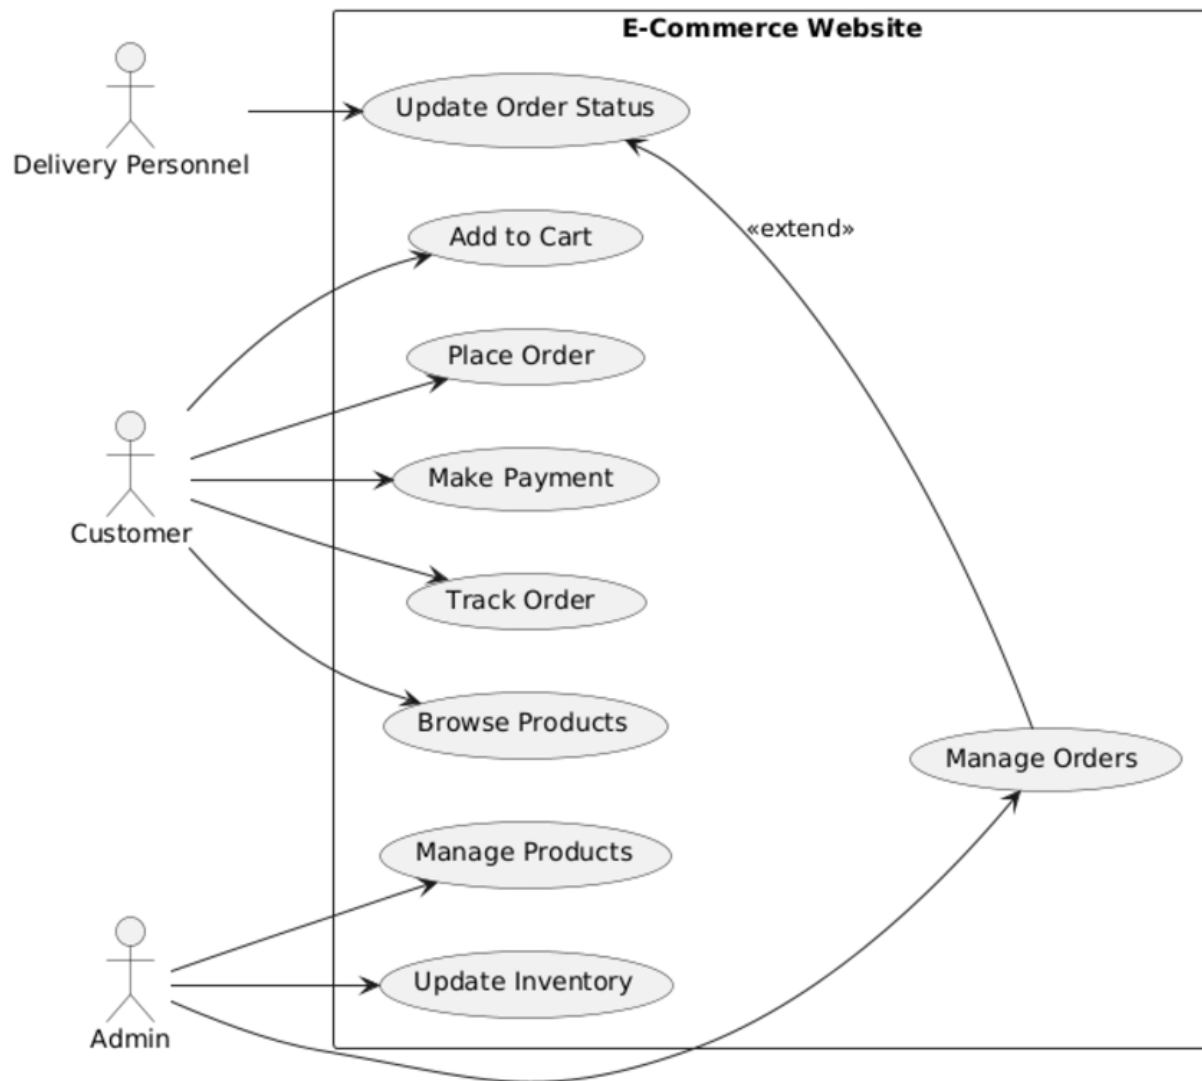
E-Commerce Website

Delivery Personnel

Update Order Status

Add to Cart

«extend»

Place Order

Customer

Make Payment

Track Order

Browse Products

Manage Orders

Manage Products

Admin

Update Inventory